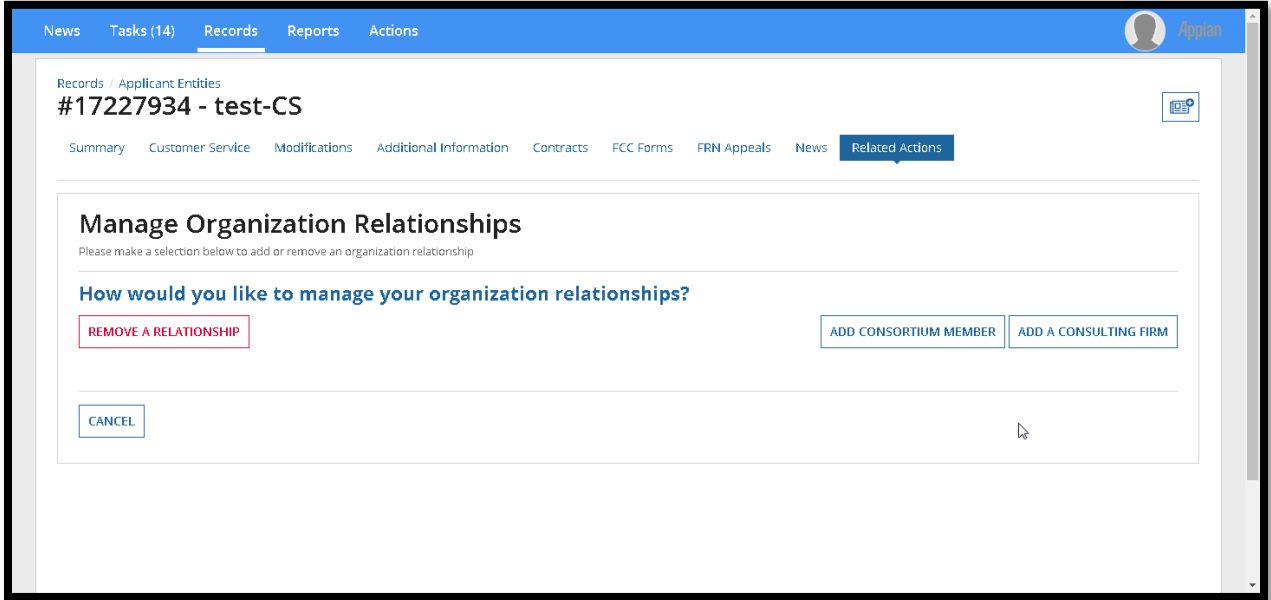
News Tasks (14) Records Reports Actions

Appian

Records / Applicant Entities

#17227934 - test-CS

Summary Customer Service Modifications Additional Information Contracts FCC Forms FRN Appeals News Related Actions

Manage Organization Relationships

Please make a selection below to add or remove an organization relationship

How would you like to manage your organization relationships?

REMOVE A RELATIONSHIP

ADD CONSORTIUM MEMBER

ADD A CONSULTING FIRM

CANCEL